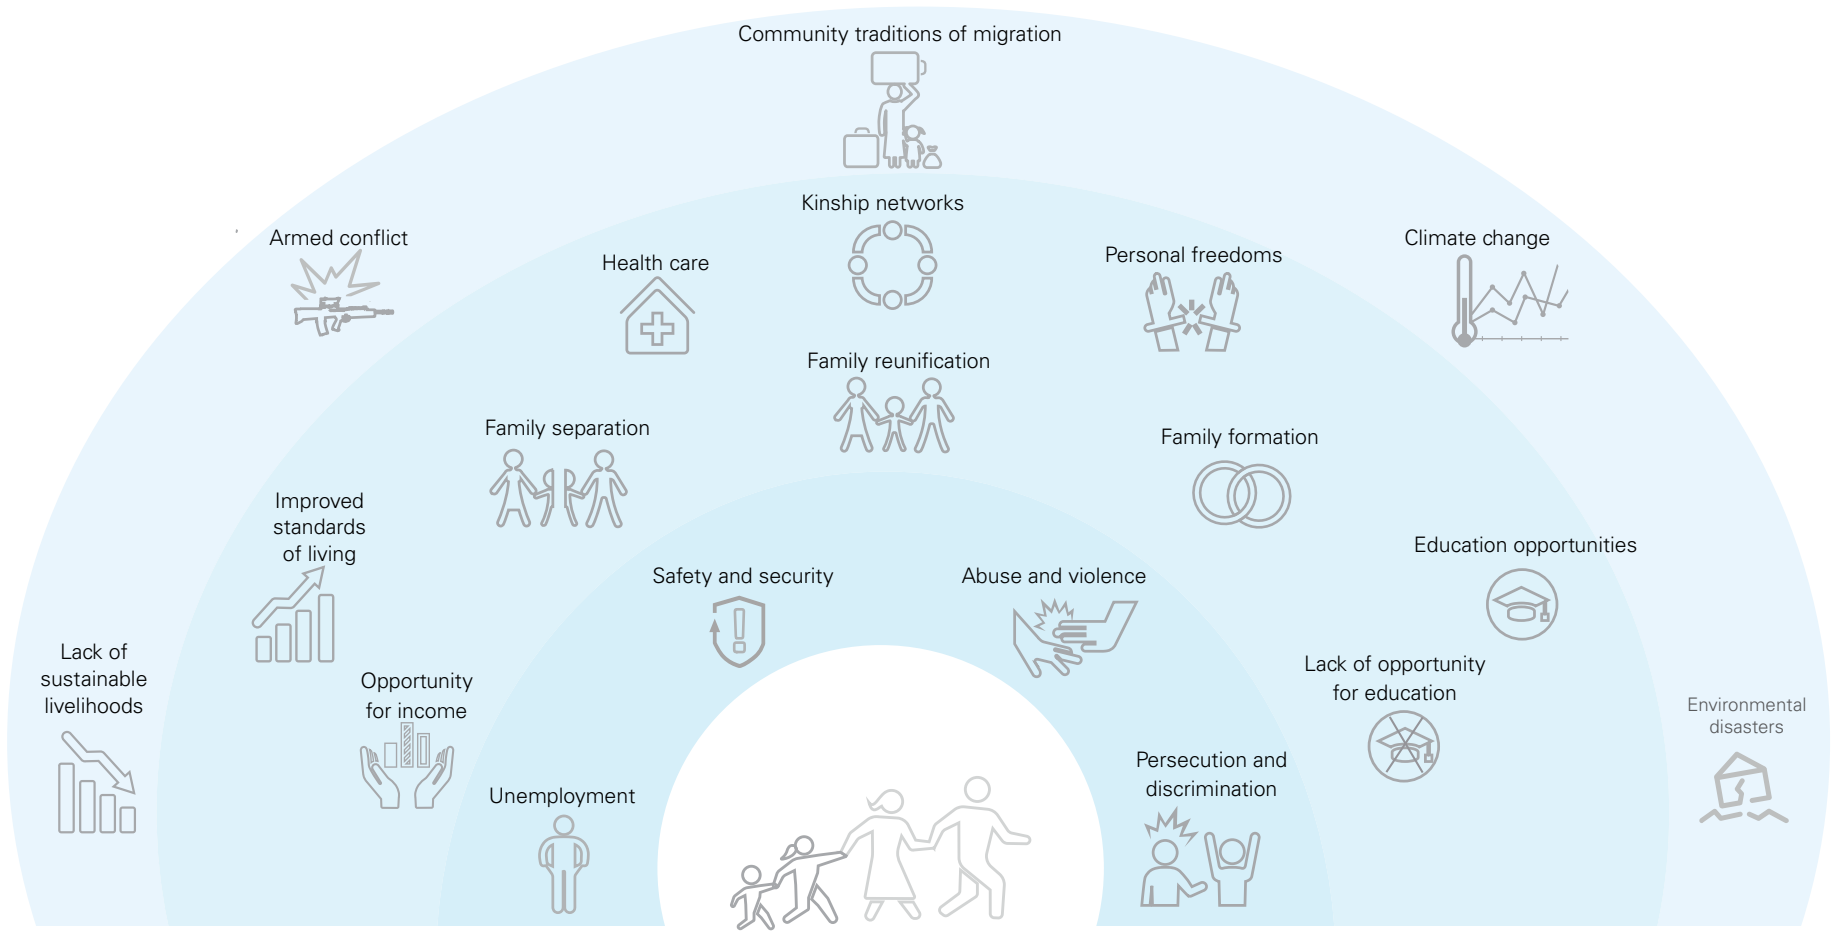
Community traditions of migration

Kinship networks

Armed conflict

Health care

Personal freedoms

Climate change

Family reunification

Family separation

Family formation

Improved standards of living

Education opportunities

Safety and security

Abuse and violence

Lack of opportunity for education

Lack of sustainable livelihoods

Opportunity for income

Environmental disasters

Persecution and discrimination

Unemployment